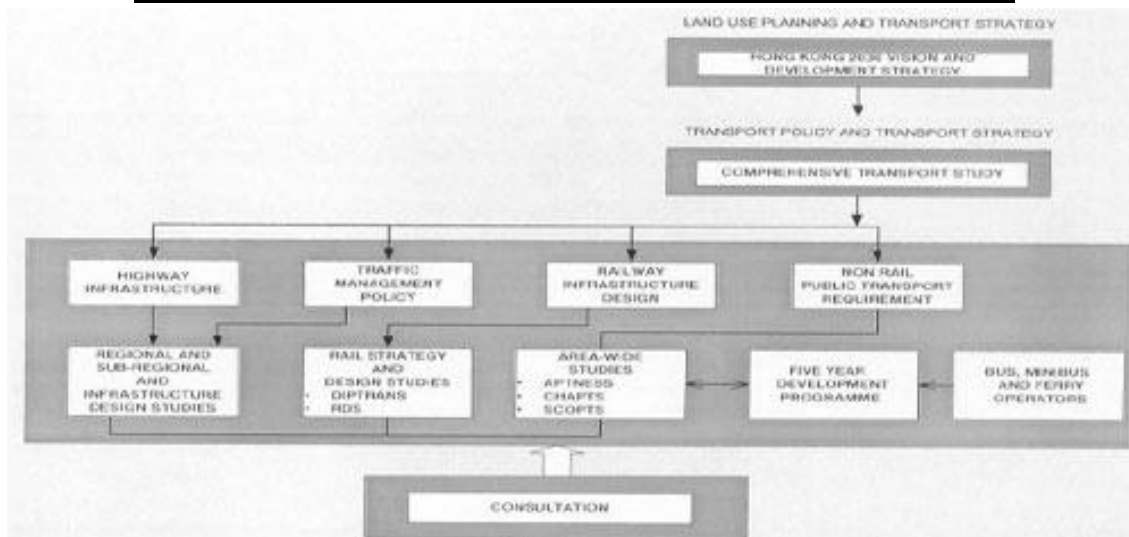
LAND USE PLANNING AND TRANSPORT STRATEGY

HONG KONG 2030 VISION AND DEVELOPMENT STRATEGY

TRANSPORT POLICY AND TRANSPORT STRATEGY

COMPREHENSIVE TRANSPORT STUDY

HIGHWAY INFRASTRUCTURE

TRAFFIC MANAGEMENT POLICY

RAILWAY INFRASTRUCTURE DESIGN

NON RAIL PUBLIC TRANSPORT REQUIREMENT

REGIONAL AND SUB-REGIONAL AND INFRASTRUCTURE DESIGN STUDIES

RAIL STRATEGY AND DESIGN STUDIES
• DIPTRANS
• RDS

AREA-WIDE STUDIES
• APTINESS
• CHAPTS
• SCOPTS

FIVE YEAR DEVELOPMENT PROGRAMME

BUS, MINIBUS AND FERRY OPERATORS

CONSULTATION